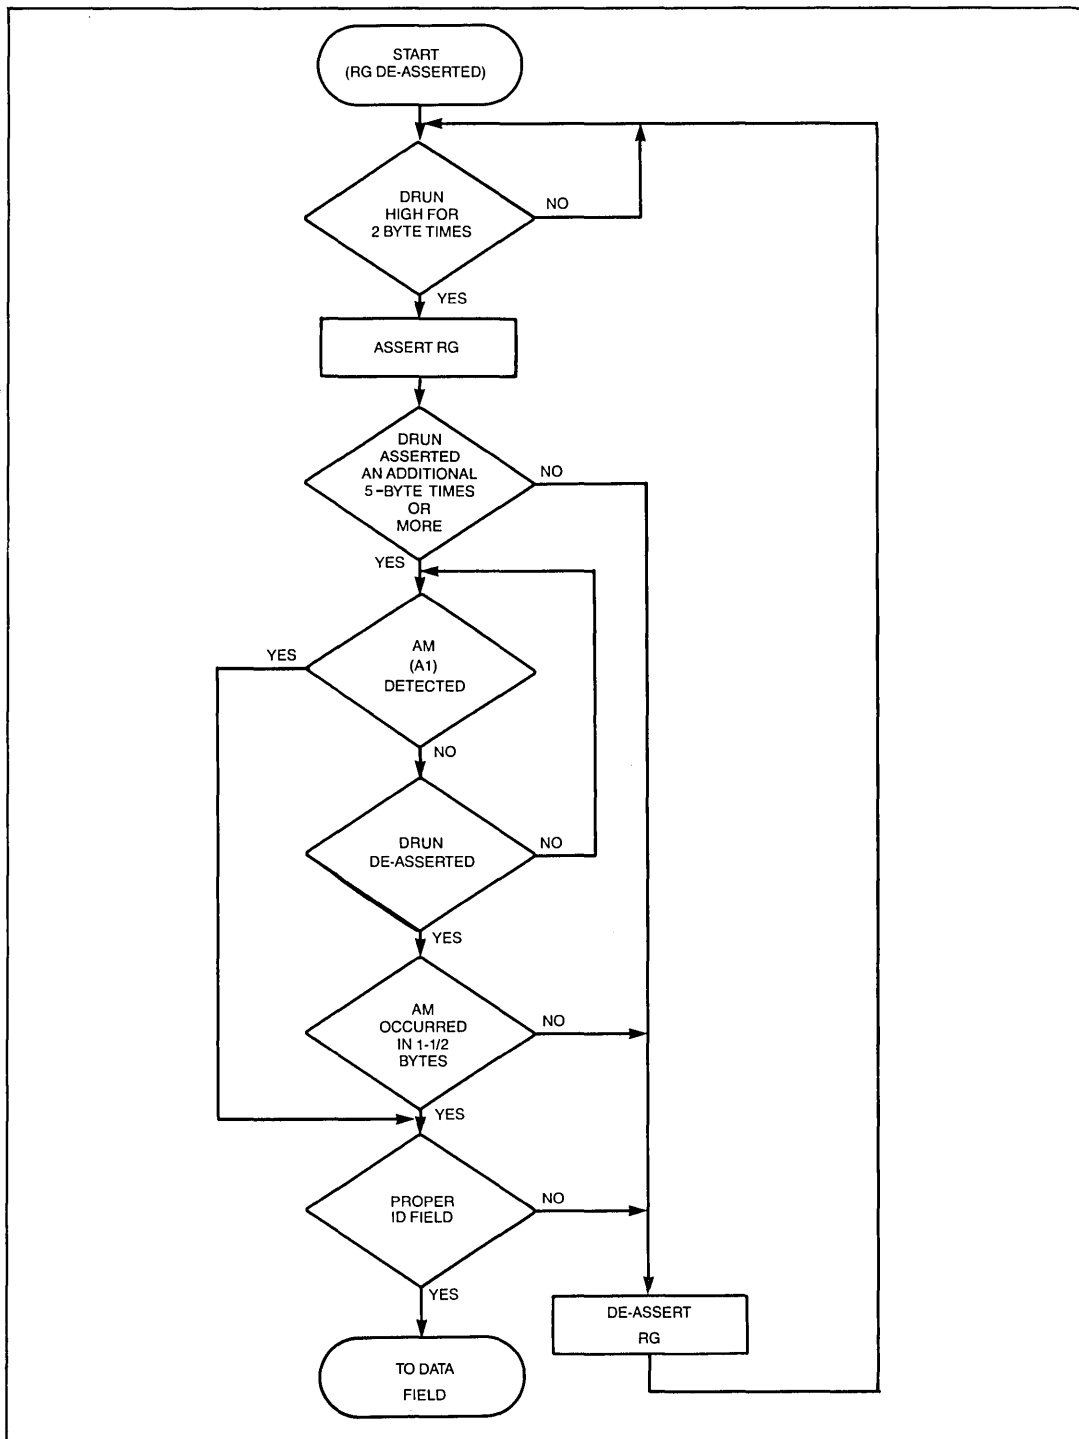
START
(RG DE-ASSERTED)

DRUN
HIGH FOR
2 BYTE TIMES

NO

YES

ASSERT RG

DRUN
ASSERTED
AN ADDITIONAL
5-BYTE TIMES
OR
MORE

NO

YES

YES

AM
(A1)
DETECTED

NO

DRUN
DE-ASSERTED

NO

YES

AM
OCCURRED
IN 1-1/2
BYTES

NO

YES

PROPER
ID FIELD

NO

YES

DE-ASSERT
RG

TO DATA
FIELD